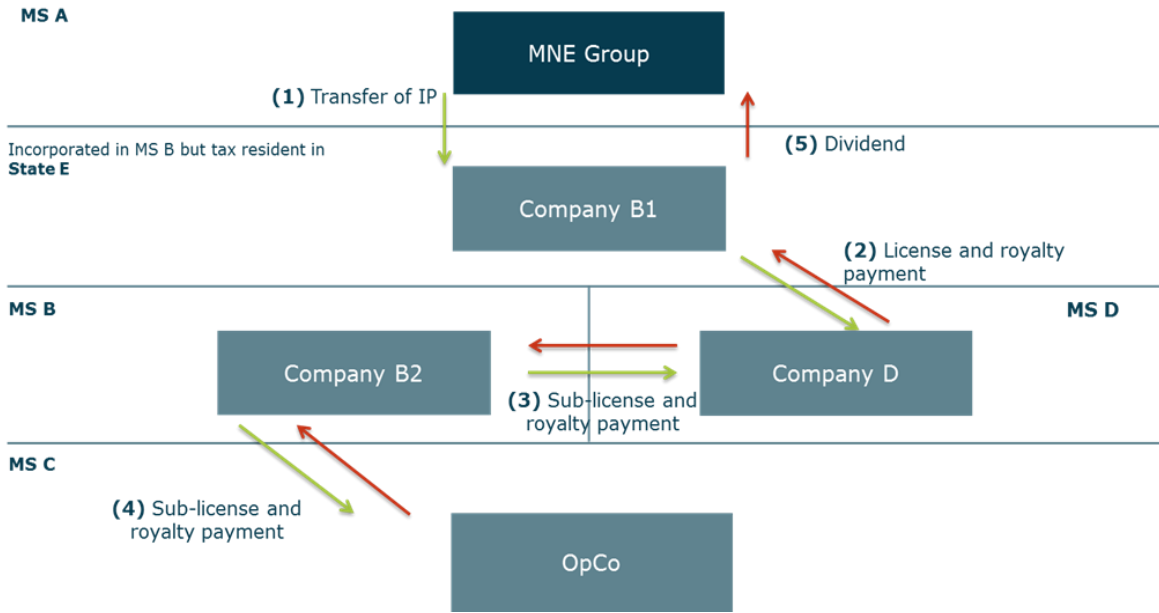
MS A

MNE Group

(1) Transfer of IP

Incorporated in MS B but tax resident in **State E**

(5) Dividend

Company B1

(2) License and royalty payment

MS B

MS D

Company B2

Company D

(3) Sub-license and royalty payment

MS C

(4) Sub-license and royalty payment

OpCo